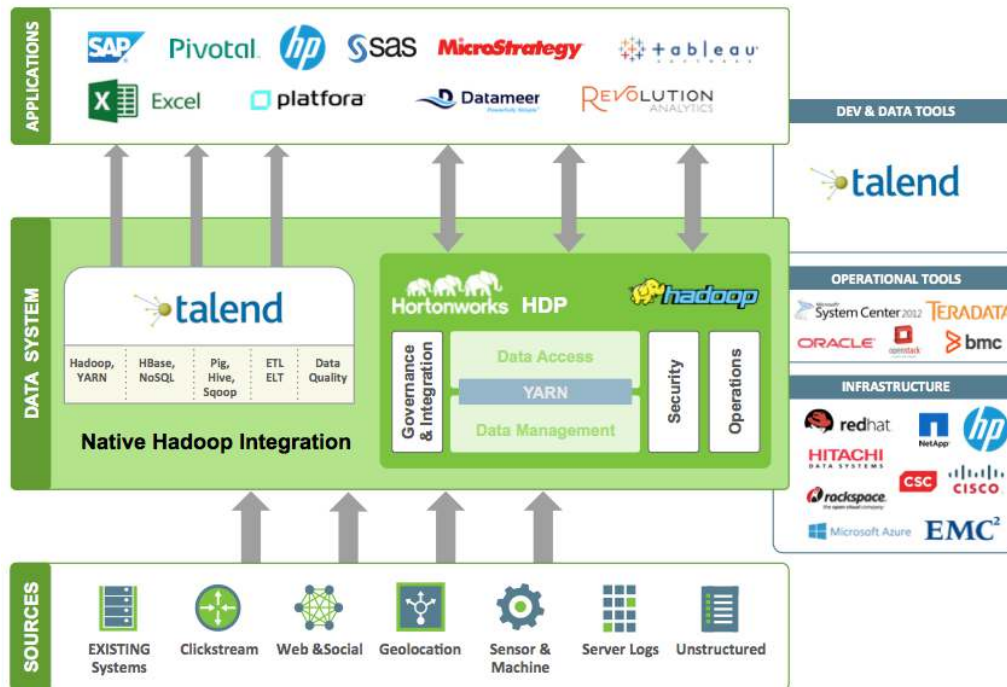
APPLICATIONS

SAP Pivotal hp SAS MicroStrategy +tableau

Excel platfora Datameer Powerfully Simple REVOLUTION ANALYTICS

DEV & DATA TOOLS

talend

DATA SYSTEM

talend

| Hadoop, YARN | HBase, NoSQL | Pig, Hive, Sqoop | ETL ELT | Data Quality |
|---|---|---|---|---|

Native Hadoop Integration

Hortonworks HDP

hadoop

Governance & Integration

Data Access

YARN

Data Management

Security

Operations

OPERATIONAL TOOLS

Microsoft System Center 2012 TERADATA

ORACLE openstack bmc

INFRASTRUCTURE

redhat NetApp hp

HITACHI DATA SYSTEMS CSC CISCO

rackspace the open cloud company

Microsoft Azure EMC²

SOURCES

EXISTING Systems

Clickstream

Web &Social

Geolocation

Sensor & Machine

Server Logs

Unstructured